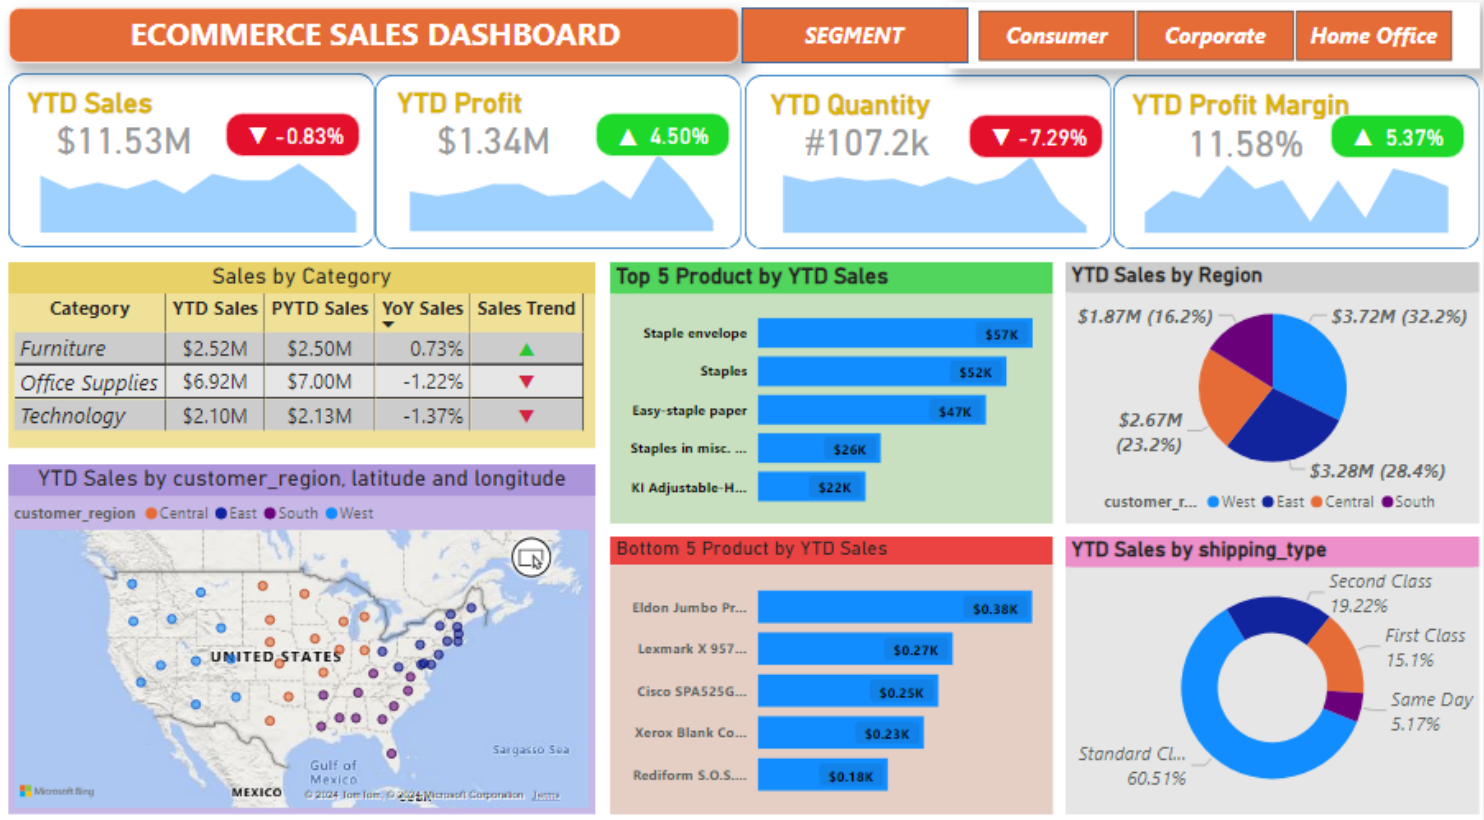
ECOMMERCE SALES DASHBOARD

SEGMENT | Consumer | Corporate | Home Office

YTD Sales
$11.53M
▼ -0.83%

YTD Profit
$1.34M
▲ 4.50%

YTD Quantity
#107.2k
▼ -7.29%

YTD Profit Margin
11.58%
▲ 5.37%

Sales by Category

| Category | YTD Sales | PYTD Sales | YoY Sales | Sales Trend |
|---|---|---|---|---|
| Furniture | $2.52M | $2.50M | 0.73% | ▲ |
| Office Supplies | $6.92M | $7.00M | -1.22% | ▼ |
| Technology | $2.10M | $2.13M | -1.37% | ▼ |

Top 5 Product by YTD Sales

Staple envelope $57K
Staples $52K
Easy-staple paper $47K
Staples in misc. ... $26K
KI Adjustable-H... $22K

YTD Sales by Region

$1.87M (16.2%)
$3.72M (32.2%)
$2.67M (23.2%)
$3.28M (28.4%)
customer_r... West East Central South

YTD Sales by customer_region, latitude and longitude

customer_region Central East South West

UNITED STATES
Gulf of Mexico
Sargasso Sea
MEXICO
Microsoft Bing
© 2024 TomTom, © 2024 Microsoft Corporation Terms

Bottom 5 Product by YTD Sales

Eldon Jumbo Pr... $0.38K
Lexmark X 957... $0.27K
Cisco SPA525G... $0.25K
Xerox Blank Co... $0.23K
Rediform S.O.S.... $0.18K

YTD Sales by shipping_type

Second Class 19.22%
First Class 15.1%
Same Day 5.17%
Standard Cl... 60.51%